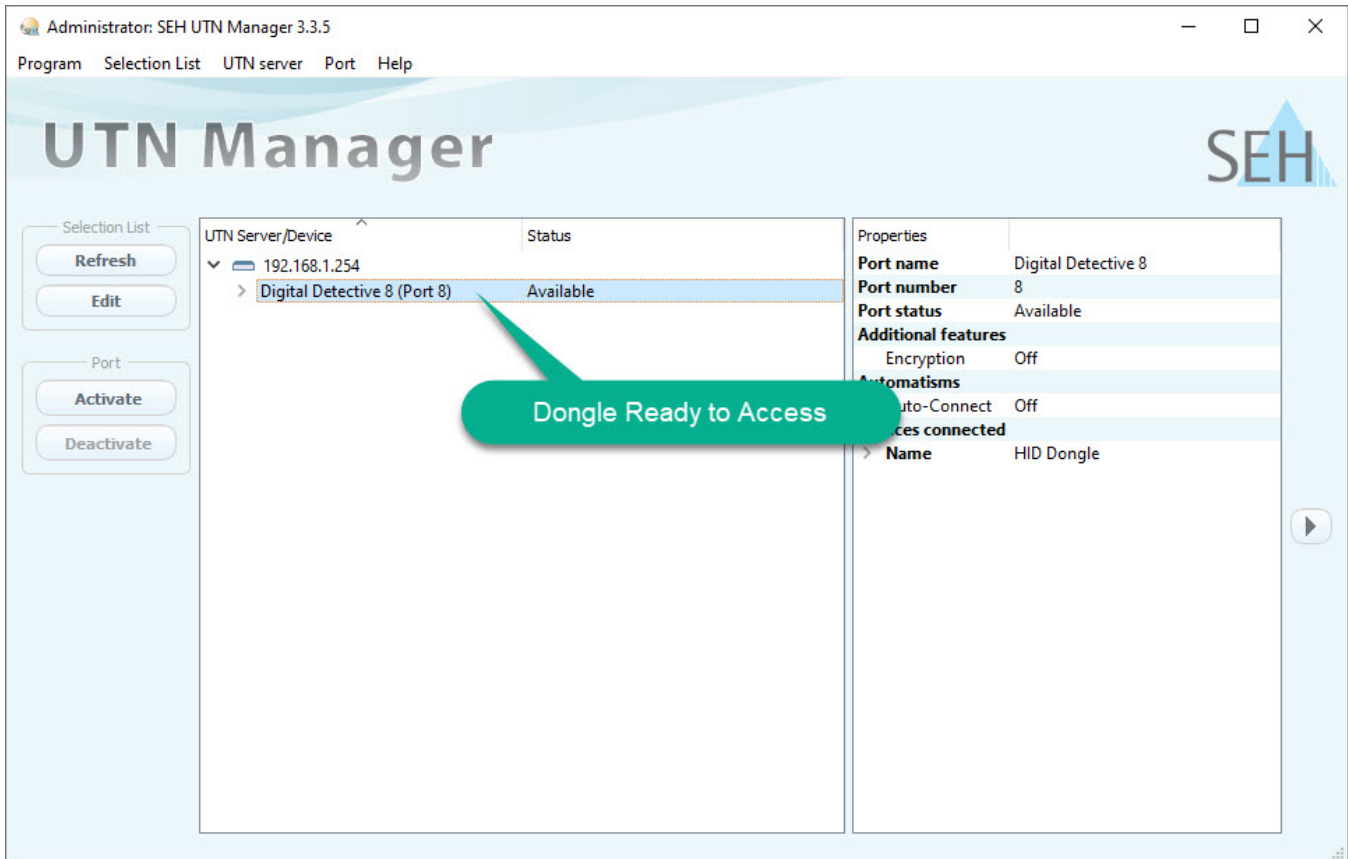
Administrator: SEH UTN Manager 3.3.5

Program Selection List UTN server Port Help

UTN Manager

SEH

Selection List
Refresh
Edit

Port
Activate
Deactivate

| UTN Server/Device | Status |
|---|---|
| 192.168.1.254 | |
| Digital Detective 8 (Port 8) | Available |

Dongle Ready to Access

| Properties | |
|---|---|
| Port name | Digital Detective 8 |
| Port number | 8 |
| Port status | Available |
| Additional features | |
| Encryption | Off |
| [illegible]tomatisms | |
| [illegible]uto-Connect | Off |
| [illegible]ces connected | |
| Name | HID Dongle |